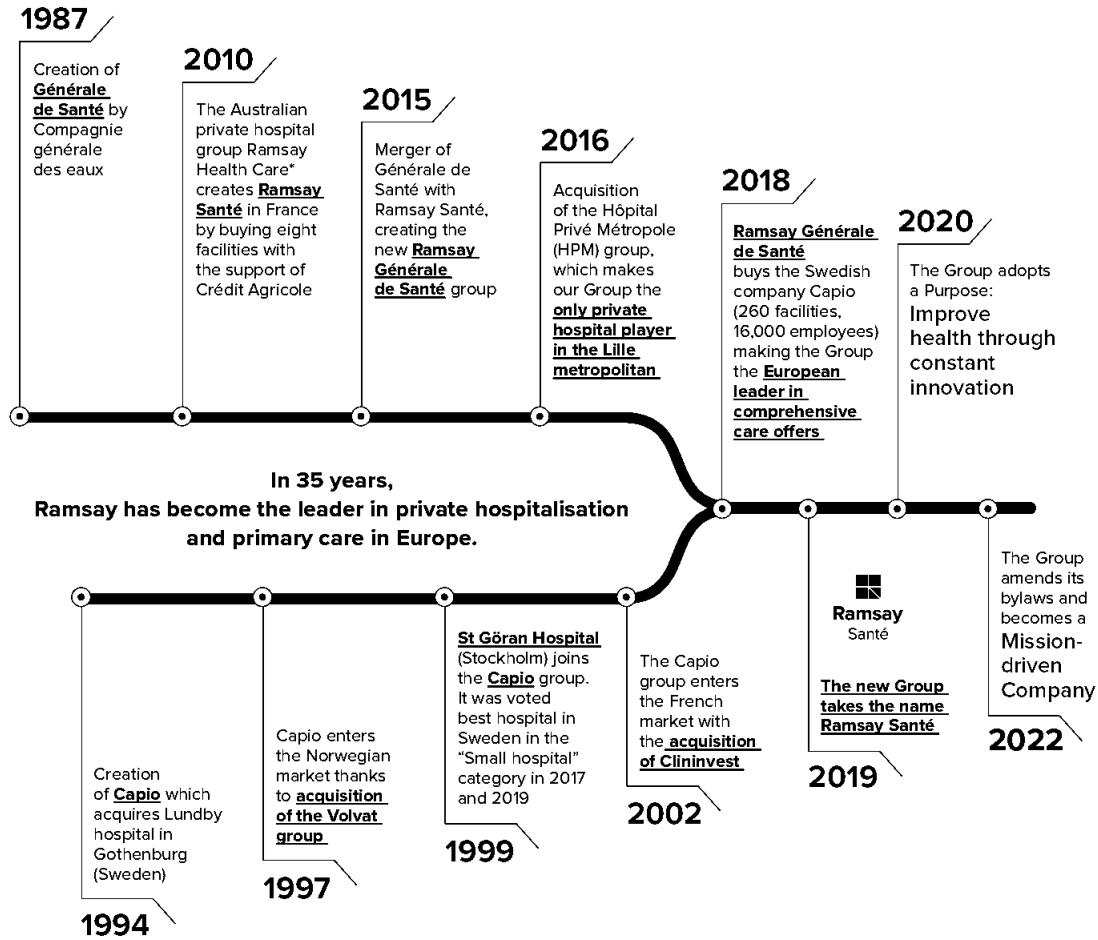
1987

Creation of Générale de Santé by Compagnie générale des eaux

2010

The Australian private hospital group Ramsay Health Care* creates Ramsay Santé in France by buying eight facilities with the support of Crédit Agricole

2015

Merger of Générale de Santé with Ramsay Santé, creating the new Ramsay Générale de Santé group

2016

Acquisition of the Hôpital Privé Métropole (HPM) group, which makes our Group the only private hospital player in the Lille metropolitan

2018

Ramsay Générale de Santé buys the Swedish company Capio (260 facilities, 16,000 employees) making the Group the European leader in comprehensive care offers

2020

The Group adopts a Purpose: Improve health through constant innovation

In 35 years, Ramsay has become the leader in private hospitalisation and primary care in Europe.

Creation of Capio which acquires Lundby hospital in Gothenburg (Sweden)

1994

Capio enters the Norwegian market thanks to acquisition of the Volvat group

1997

St Göran Hospital (Stockholm) joins the Capio group. It was voted best hospital in Sweden in the "Small hospital" category in 2017 and 2019

1999

The Capio group enters the French market with the acquisition of Clininvest

2002

Ramsay Santé

The new Group takes the name Ramsay Santé

2019

The Group amends its bylaws and becomes a Mission-driven Company

2022